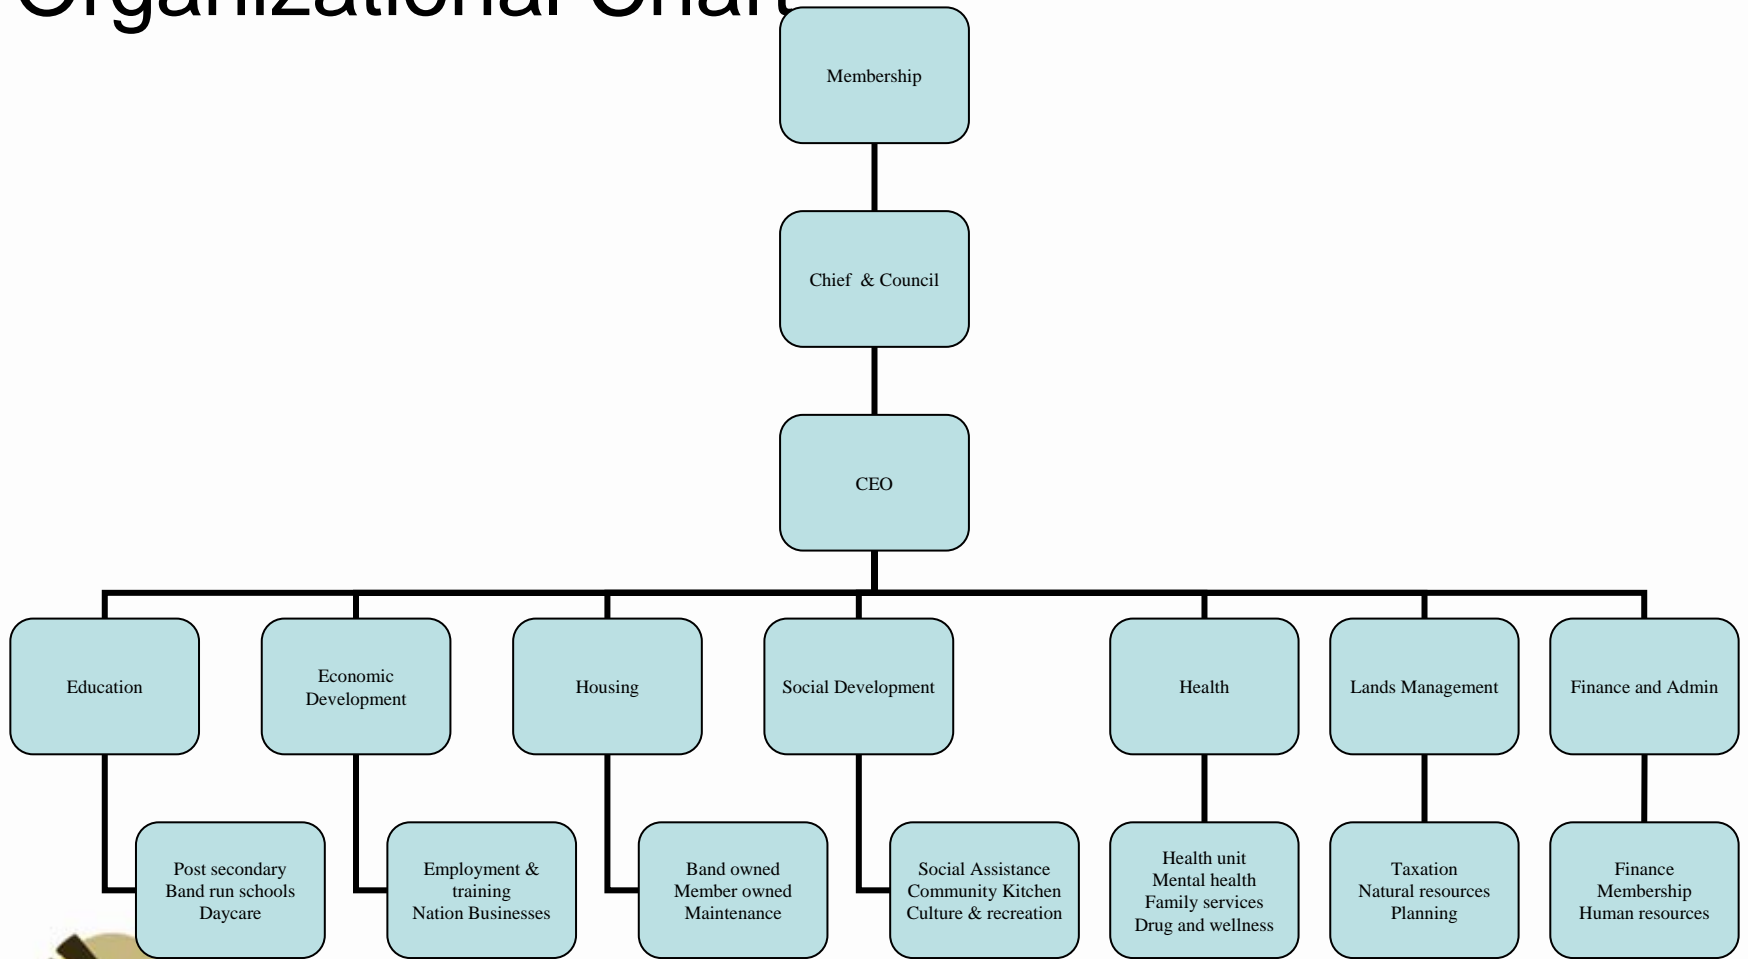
Organizational Chart

Membership

Chief & Council

CEO

Education

Post secondary
Band run schools
Daycare

Economic Development

Employment & training
Nation Businesses

Housing

Band owned
Member owned
Maintenance

Social Development

Social Assistance
Community Kitchen
Culture & recreation

Health

Health unit
Mental health
Family services
Drug and wellness

Lands Management

Taxation
Natural resources
Planning

Finance and Admin

Finance
Membership
Human resources